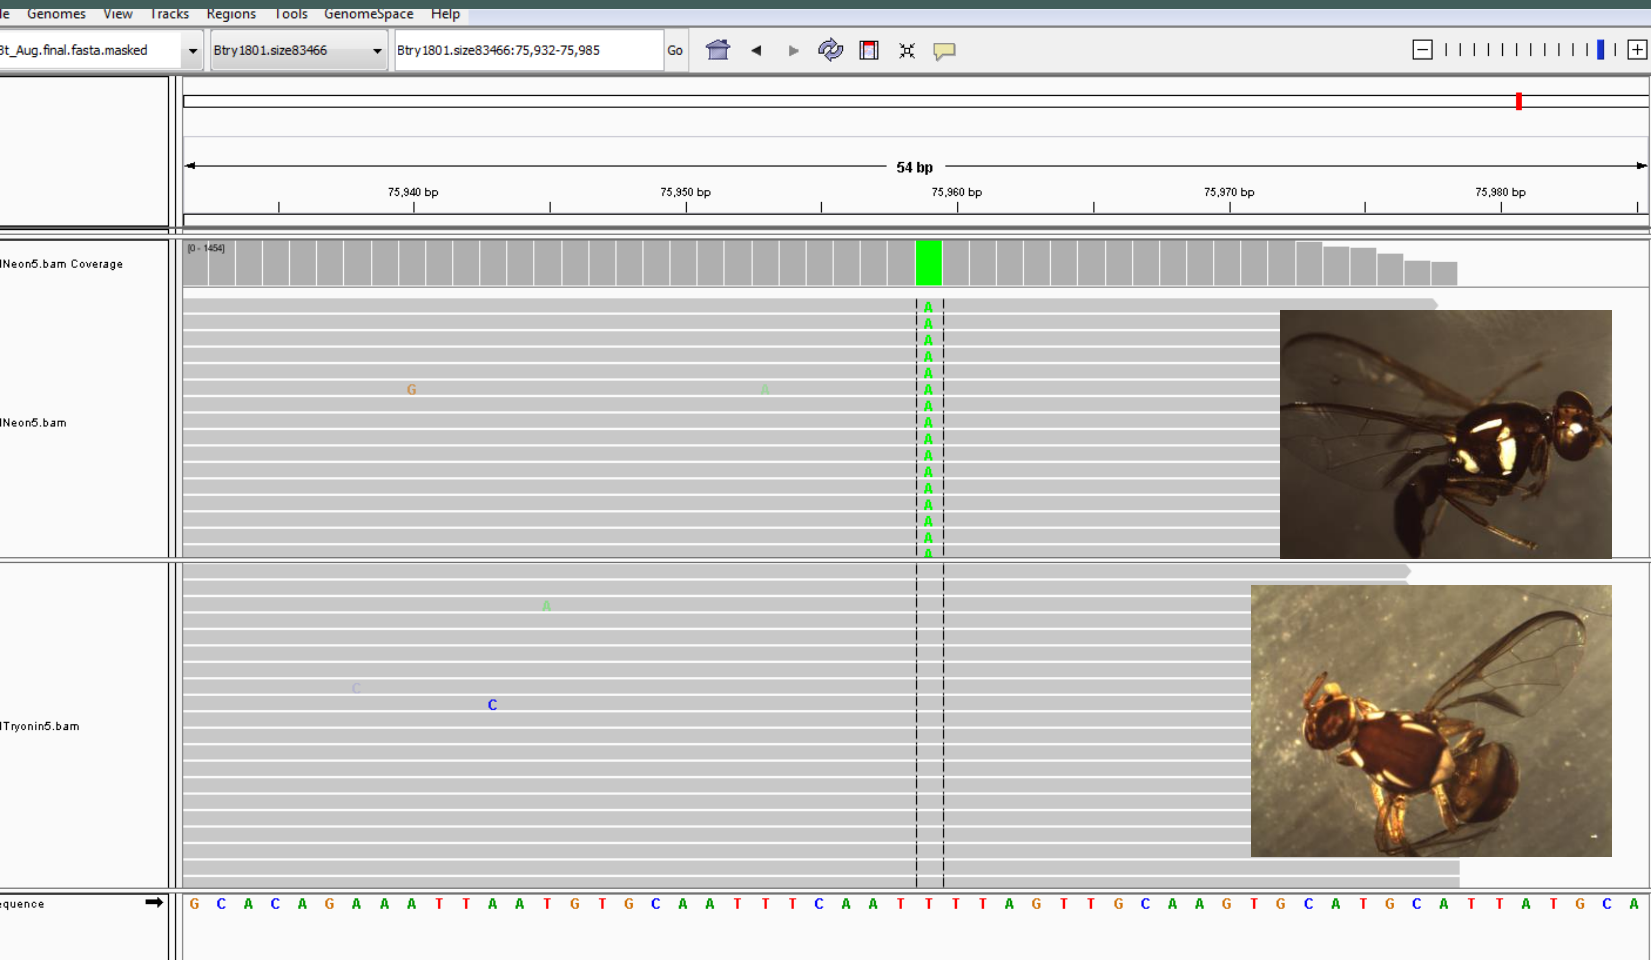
le Genomes View Tracks Regions Tools GenomeSpace Help

3t_Aug.final.fasta.masked
Btry1801.size83466
Btry1801.size83466:75,932-75,985
Go

54 bp

75,940 bp 75,950 bp 75,960 bp 75,970 bp 75,980 bp

lNeon5.bam Coverage
[0 - 1454]

lNeon5.bam

G A
A
A
A
A
A
A
A
A
A
A
A
A
A
A
A
A

lTryonin5.bam

A
C
C

equence

G C A C A G A A A T T A A T G T G C A A T T T C A A T T T T A G T T G C A A G T G C A T G C A T T A T G C A